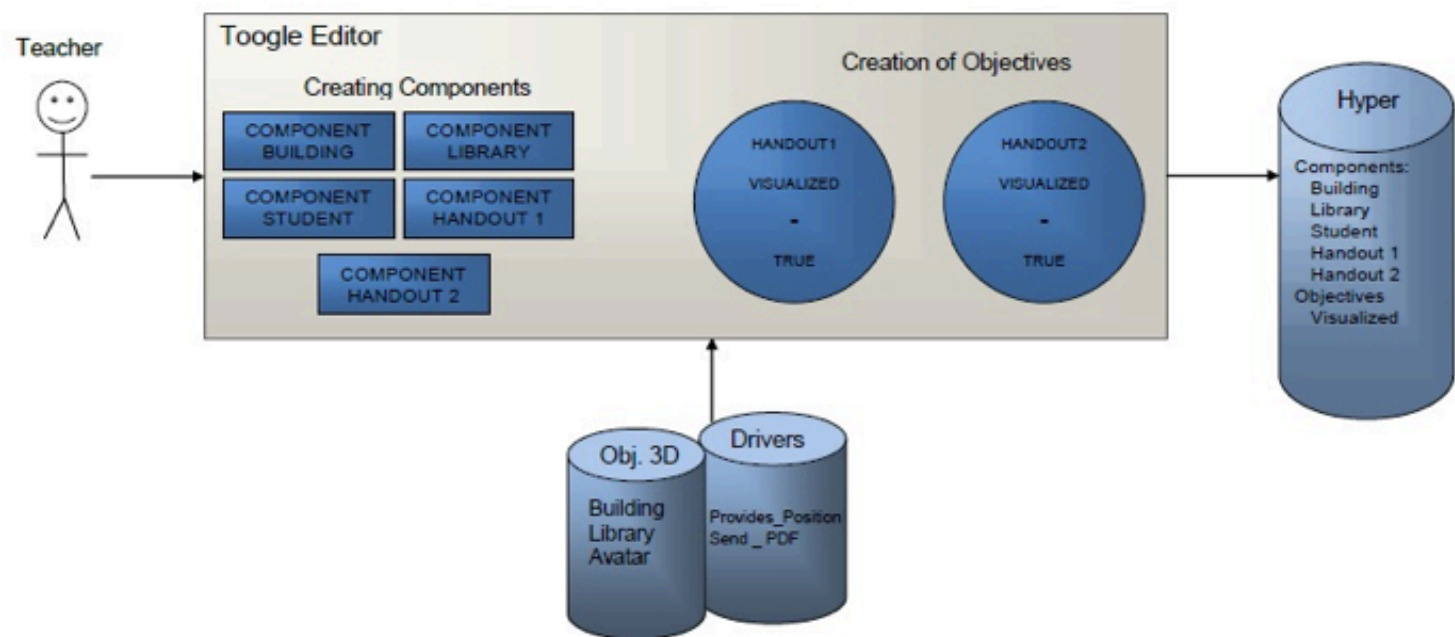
Teacher

Toogle Editor

Creating Components

COMPONENT BUILDING

COMPONENT LIBRARY

COMPONENT STUDENT

COMPONENT HANDOUT 1

COMPONENT HANDOUT 2

Creation of Objectives

HANDOUT1
VISUALIZED
-
TRUE

HANDOUT2
VISUALIZED
-
TRUE

Hyper

Components:
Building
Library
Student
Handout 1
Handout 2
Objectives
Visualized

Obj. 3D

Building
Library
Avatar

Drivers

Provides_Position
Send _PDF